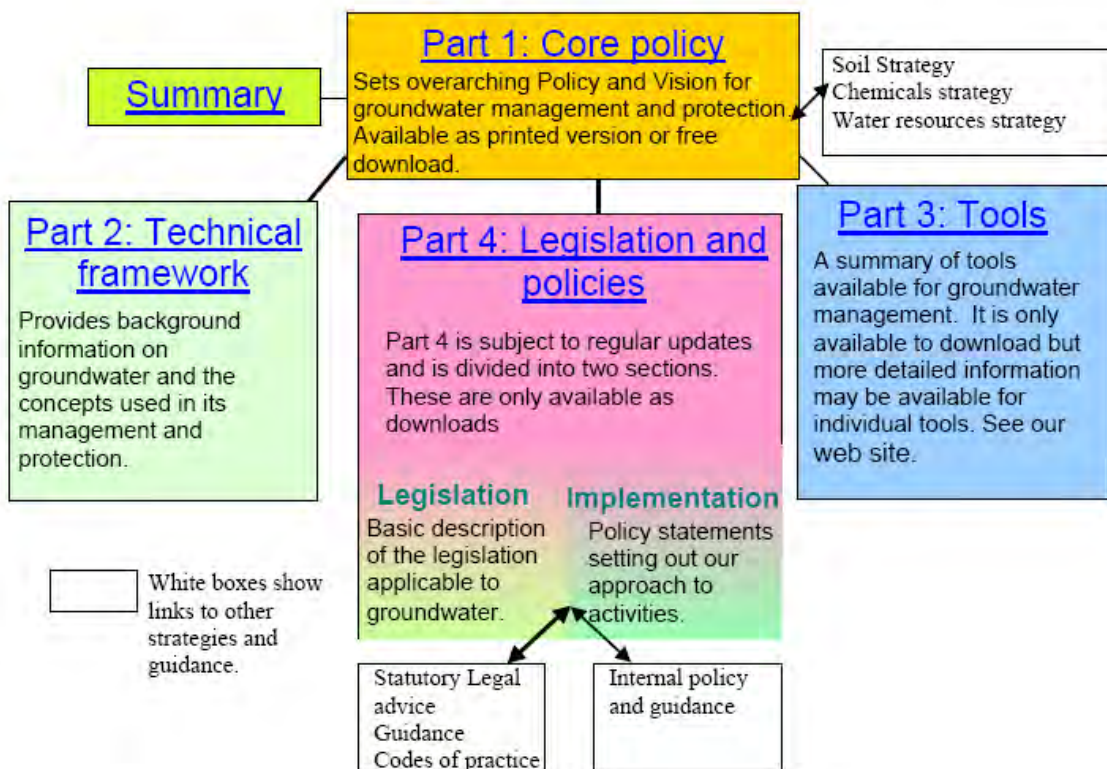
Part 1: Core policy

Sets overarching Policy and Vision for groundwater management and protection. Available as printed version or free download.

Summary

Soil Strategy
Chemicals strategy
Water resources strategy

Part 2: Technical framework

Provides background information on groundwater and the concepts used in its management and protection.

Part 4: Legislation and policies

Part 4 is subject to regular updates and is divided into two sections. These are only available as downloads

Legislation

Basic description of the legislation applicable to groundwater.

Implementation

Policy statements setting out our approach to activities.

Part 3: Tools

A summary of tools available for groundwater management. It is only available to download but more detailed information may be available for individual tools. See our web site.

White boxes show links to other strategies and guidance.

Statutory Legal advice
Guidance
Codes of practice

Internal policy and guidance